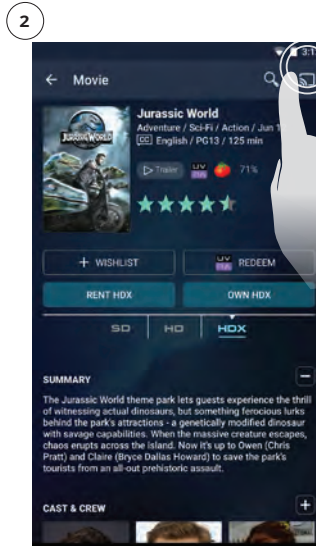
2

3:1

Movie

JURASSIC WORLD

Jurassic World

Adventure / Sci-Fi / Action / Jun 1

CC English / PG13 / 125 min

Trailer UV 71%

+ WISHLIST

UV REDEEM

RENT HDX

OWN HDX

SD

HD

HDX

SUMMARY

The Jurassic World theme park lets guests experience the thrill of witnessing actual dinosaurs, but something ferocious lurks behind the park's attractions - a genetically modified dinosaur with savage capabilities. When the massive creature escapes, chaos erupts across the island. Now it's up to Owen (Chris Pratt) and Claire (Bryce Dallas Howard) to save the park's tourists from an all-out prehistoric assault.

CAST & CREW